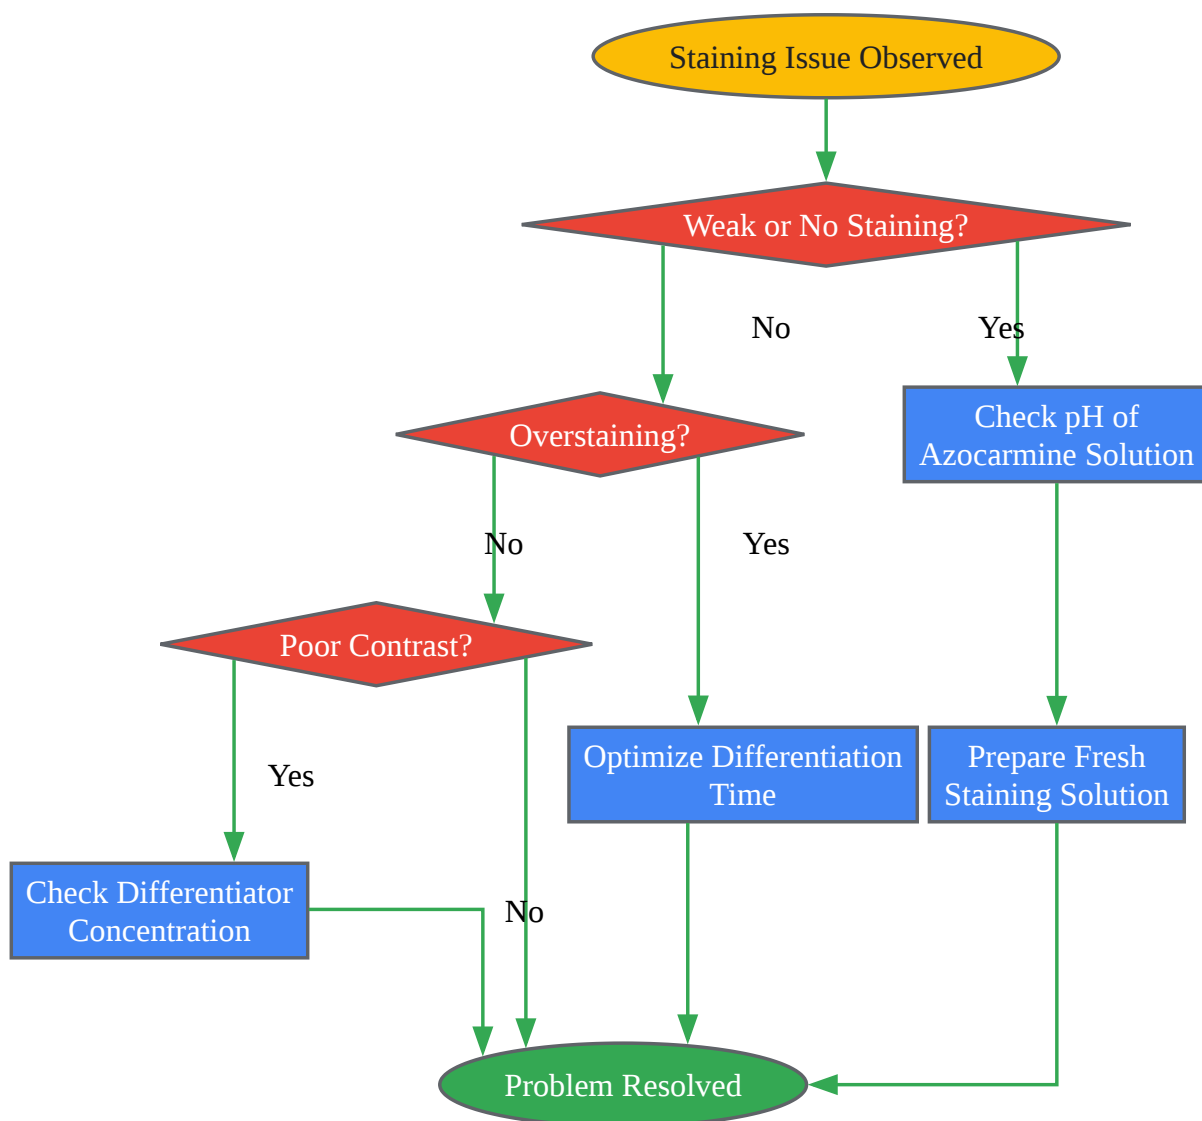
Staining Issue Observed

Weak or No Staining?

No

Yes

Check pH of Azocarmine Solution

Overstaining?

No

Yes

Poor Contrast?

Yes

Optimize Differentiation Time

Prepare Fresh Staining Solution

Check Differentiator Concentration

No

Problem Resolved